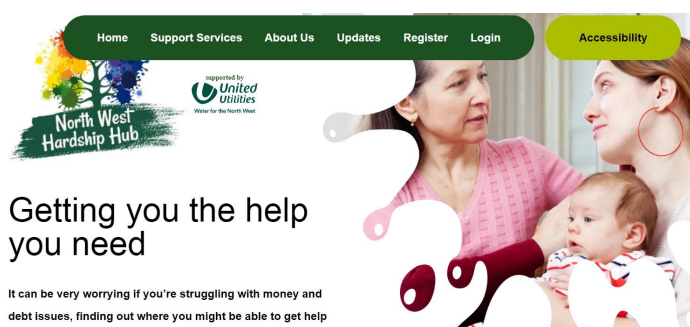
Home Support Services About Us Updates Register Login

Accessibility

North West Hardship Hub

supported by United Utilities Water for the North West

Getting you the help you need

It can be very worrying if you're struggling with money and debt issues, finding out where you might be able to get help